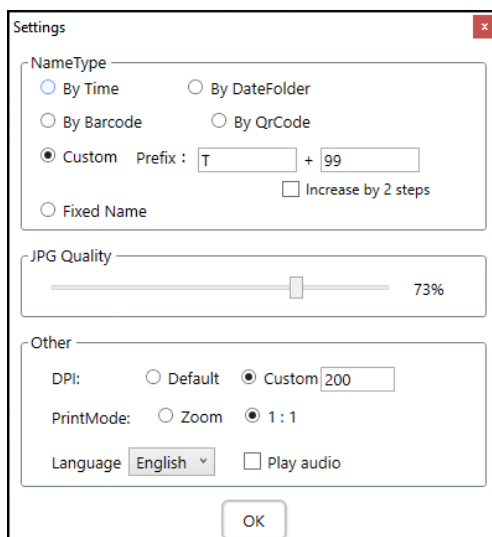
Settings
x

NameType
By Time
By DateFolder
By Barcode
By QrCode
Custom
Prefix :
T
+
99
Increase by 2 steps
Fixed Name

JPG Quality
73%

Other
DPI:
Default
Custom
200
PrintMode:
Zoom
1 : 1
Language
English
Play audio

OK